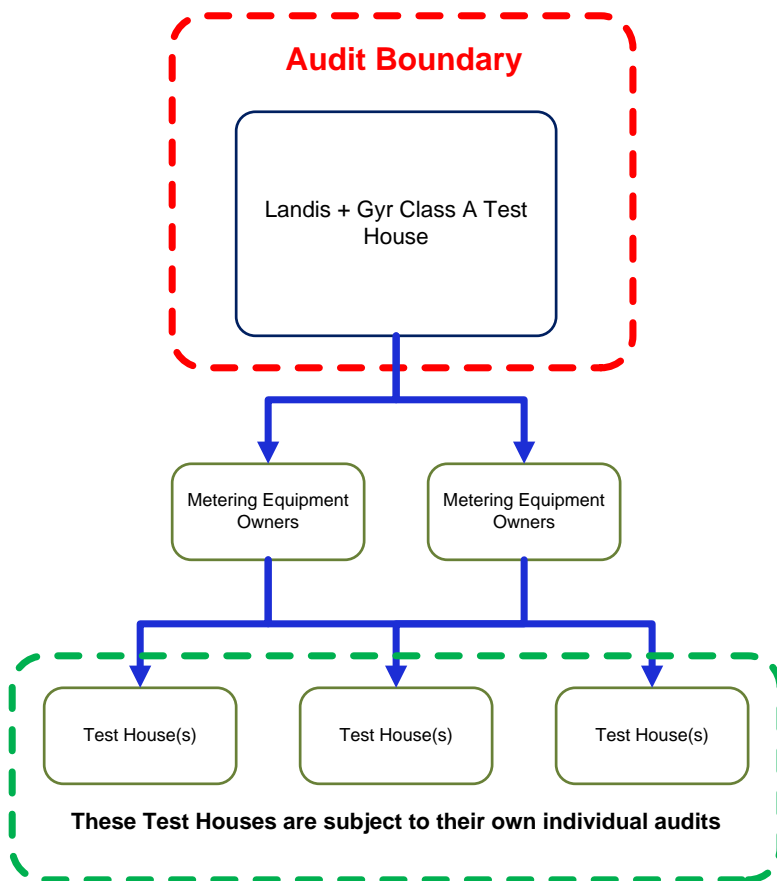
Audit Boundary

Landis + Gyr Class A Test House

Metering Equipment Owners

Metering Equipment Owners

Test House(s)

Test House(s)

Test House(s)

These Test Houses are subject to their own individual audits